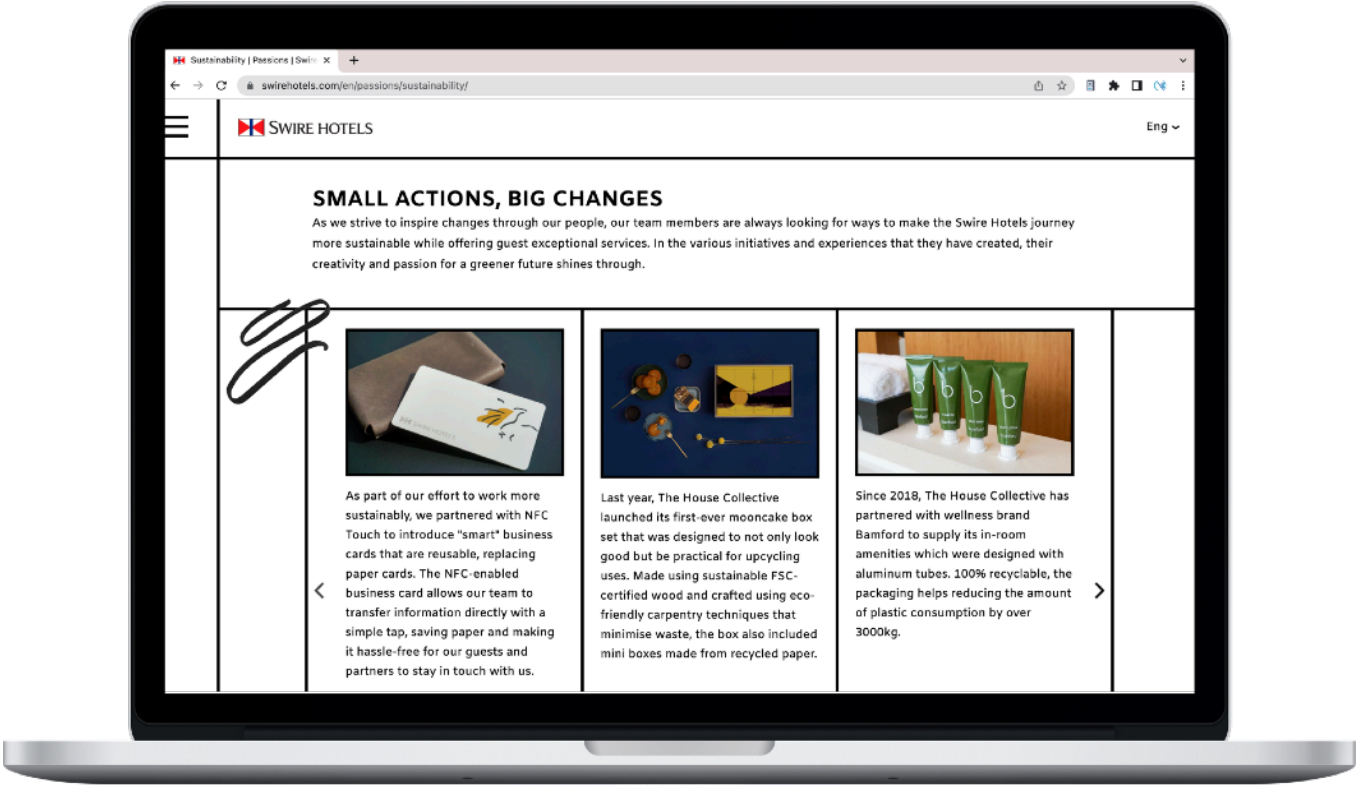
Sustainability | Passions | Swir ×
+
swirehotels.com/en/passions/sustainability/

SWIRE HOTELS

Eng

SMALL ACTIONS, BIG CHANGES

As we strive to inspire changes through our people, our team members are always looking for ways to make the Swire Hotels journey more sustainable while offering guest exceptional services. In the various initiatives and experiences that they have created, their creativity and passion for a greener future shines through.

As part of our effort to work more sustainably, we partnered with NFC Touch to introduce "smart" business cards that are reusable, replacing paper cards. The NFC-enabled business card allows our team to transfer information directly with a simple tap, saving paper and making it hassle-free for our guests and partners to stay in touch with us.

Last year, The House Collective launched its first-ever mooncake box set that was designed to not only look good but be practical for upcycling uses. Made using sustainable FSC-certified wood and crafted using eco-friendly carpentry techniques that minimise waste, the box also included mini boxes made from recycled paper.

Since 2018, The House Collective has partnered with wellness brand Bamford to supply its in-room amenities which were designed with aluminum tubes. 100% recyclable, the packaging helps reducing the amount of plastic consumption by over 3000kg.